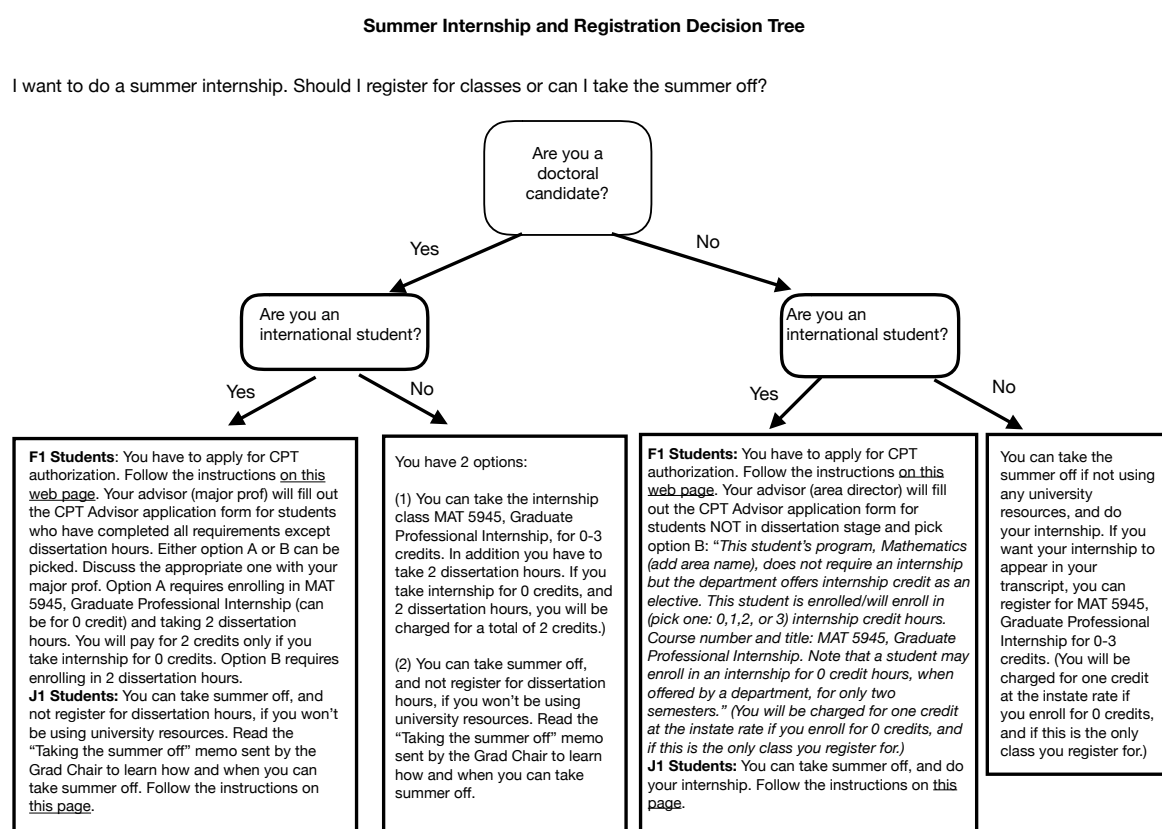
**Summer Internship and Registration Decision Tree**

I want to do a summer internship. Should I register for classes or can I take the summer off?

Are you a doctoral candidate?

Yes

No

Are you an international student?

Are you an international student?

Yes

No

Yes

No

**F1 Students**: You have to apply for CPT authorization. Follow the instructions on this web page. Your advisor (major prof) will fill out the CPT Advisor application form for students who have completed all requirements except dissertation hours. Either option A or B can be picked. Discuss the appropriate one with your major prof. Option A requires enrolling in MAT 5945, Graduate Professional Internship (can be for 0 credit) and taking 2 dissertation hours. You will pay for 2 credits only if you take internship for 0 credits. Option B requires enrolling in 2 dissertation hours.
**J1 Students:** You can take summer off, and not register for dissertation hours, if you won't be using university resources. Read the "Taking the summer off" memo sent by the Grad Chair to learn how and when you can take summer off. Follow the instructions on this page.

You have 2 options:

(1) You can take the internship class MAT 5945, Graduate Professional Internship, for 0-3 credits. In addition you have to take 2 dissertation hours. If you take internship for 0 credits, and 2 dissertation hours, you will be charged for a total of 2 credits.)

(2) You can take summer off, and not register for dissertation hours, if you won't be using university resources. Read the "Taking the summer off" memo sent by the Grad Chair to learn how and when you can take summer off.

**F1 Students:** You have to apply for CPT authorization. Follow the instructions on this web page. Your advisor (area director) will fill out the CPT Advisor application form for students NOT in dissertation stage and pick option B: "*This student's program, Mathematics (add area name), does not require an internship but the department offers internship credit as an elective. This student is enrolled/will enroll in (pick one: 0,1,2, or 3) internship credit hours. Course number and title: MAT 5945, Graduate Professional Internship. Note that a student may enroll in an internship for 0 credit hours, when offered by a department, for only two semesters." (You will be charged for one credit at the instate rate if you enroll for 0 credits, and if this is the only class you register for.)*
**J1 Students:** You can take summer off, and do your internship. Follow the instructions on this page.

You can take the summer off if not using any university resources, and do your internship. If you want your internship to appear in your transcript, you can register for MAT 5945, Graduate Professional Internship for 0-3 credits. (You will be charged for one credit at the instate rate if you enroll for 0 credits, and if this is the only class you register for.)